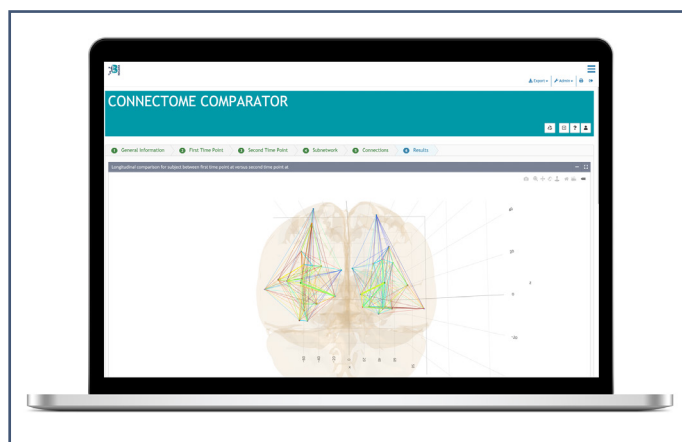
CONNECTOME COMPARATOR

Export ▾ Admin ▾

1 General Information
2 First Time Point
3 Second Time Point
4 Subnetwork
5 Connections
6 Results

Longitudinal comparison for subject between first time point at versus second time point at